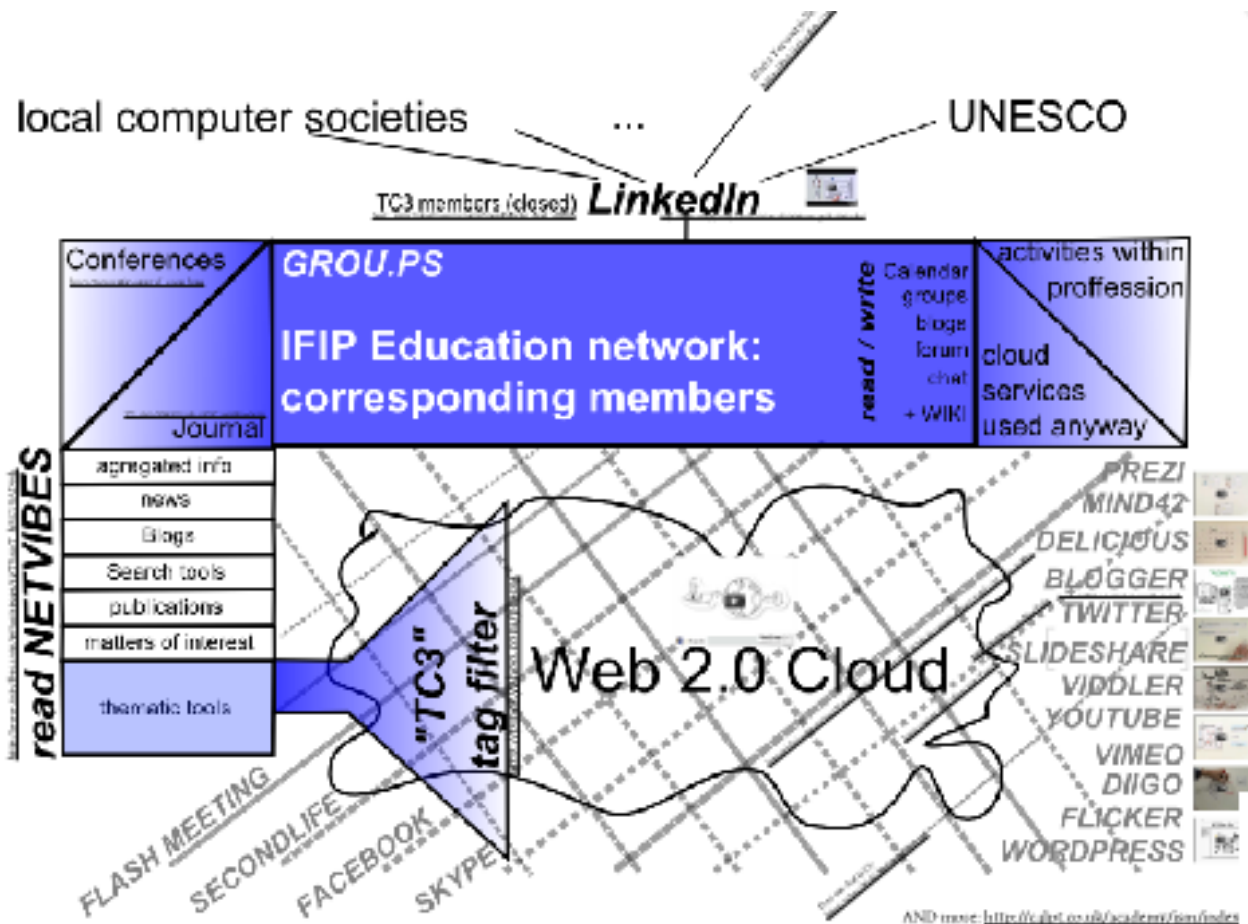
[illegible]

local computer societies

...

UNESCO

TC3 members (closed) LinkedIn

Conferences
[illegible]

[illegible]
Journal

GROU.PS

IFIP Education network: corresponding members

read / write

Calendar
groups
blogs
forum
chat
+ WIKI

activities within proffession

cloud services used anyway

read NETVIBES
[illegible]

agregated info
news
Blogs
Search tools
publications
matters of interest
thematic tools

"TC3" tag filter
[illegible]

Web 2.0 Cloud

PREZI
MIND42
DELICIOUS
BLOGGER
TWITTER
SLIDESHARE
VIDDLER
YOUTUBE
VIMEO
DIIGO
FLICKER
WORDPRESS

FLASH MEETING
SECONDLIFE
FACEBOOK
SKYPE

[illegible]

AND more: http://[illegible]